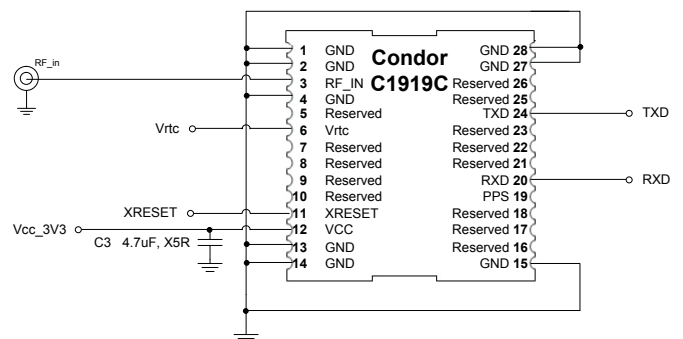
RF_in

Condor
C1919C

1 GND
2 GND
3 RF_IN
4 GND
5 Reserved
6 Vrtc
7 Reserved
8 Reserved
9 Reserved
10 Reserved
11 XRESET
12 VCC
13 GND
14 GND

GND 28
GND 27
Reserved 26
Reserved 25
TXD 24
Reserved 23
Reserved 22
Reserved 21
RXD 20
PPS 19
Reserved 18
Reserved 17
Reserved 16
GND 15

Vrtc
XRESET
Vcc_3V3
C3 4.7uF, X5R
TXD
RXD